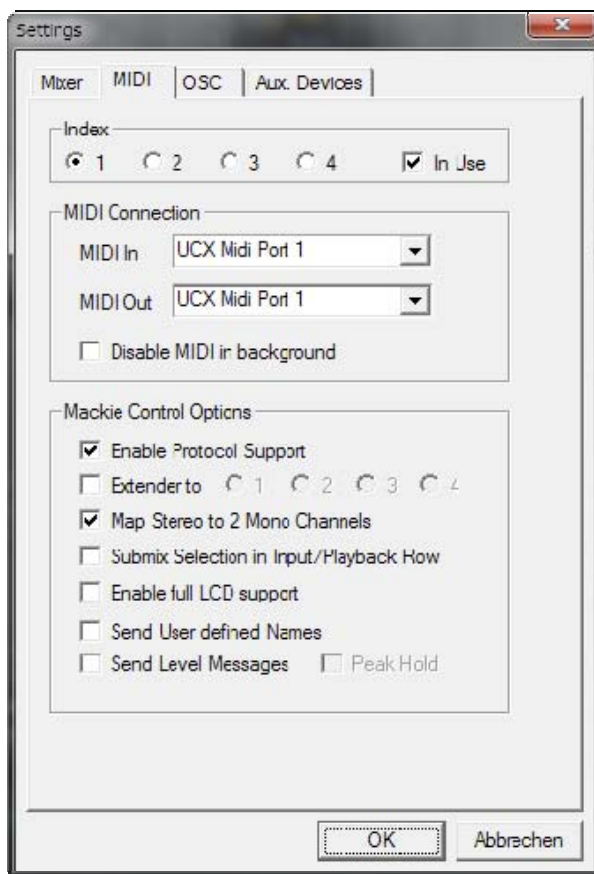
Settings

Mixer MIDI OSC Aux. Devices

Index

1 2 3 4 In Use

MIDI Connection

MIDI In UCX Midi Port 1

MIDI Out UCX Midi Port 1

Disable MIDI in background

Mackie Control Options

Enable Protocol Support

Extender to 1 2 3 4

Map Stereo to 2 Mono Channels

Submix Selection in Input/Playback Row

Enable full LCD support

Send User defined Names

Send Level Messages Peak Hold

OK Abbrechen